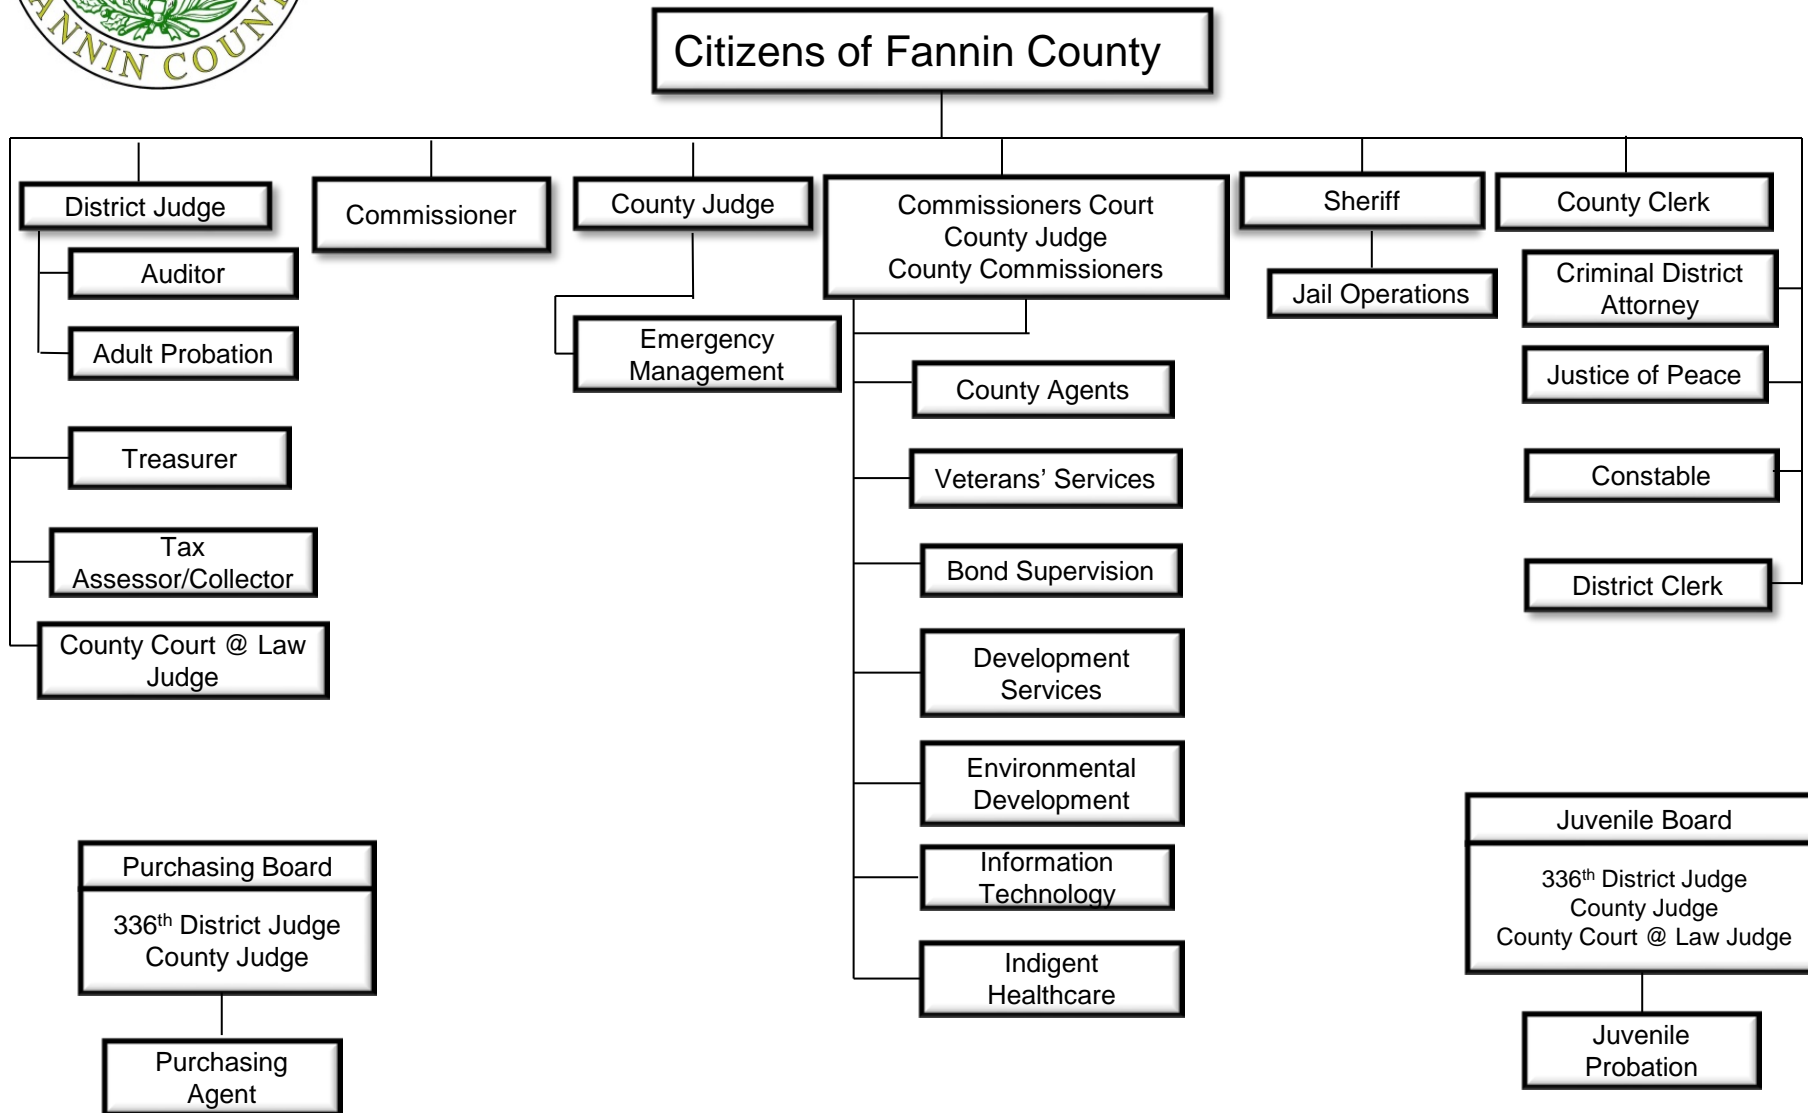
ANNIN COUNT

Citizens of Fannin County

District Judge

Auditor

Adult Probation

Treasurer

Tax Assessor/Collector

County Court @ Law Judge

Commissioner

County Judge

Emergency Management

Commissioners Court
County Judge
County Commissioners

County Agents

Veterans' Services

Bond Supervision

Development Services

Environmental Development

Information Technology

Indigent Healthcare

Sheriff

Jail Operations

County Clerk

Criminal District Attorney

Justice of Peace

Constable

District Clerk

Purchasing Board

336$^{th}$ District Judge
County Judge

Purchasing Agent

Juvenile Board

336$^{th}$ District Judge
County Judge
County Court @ Law Judge

Juvenile Probation